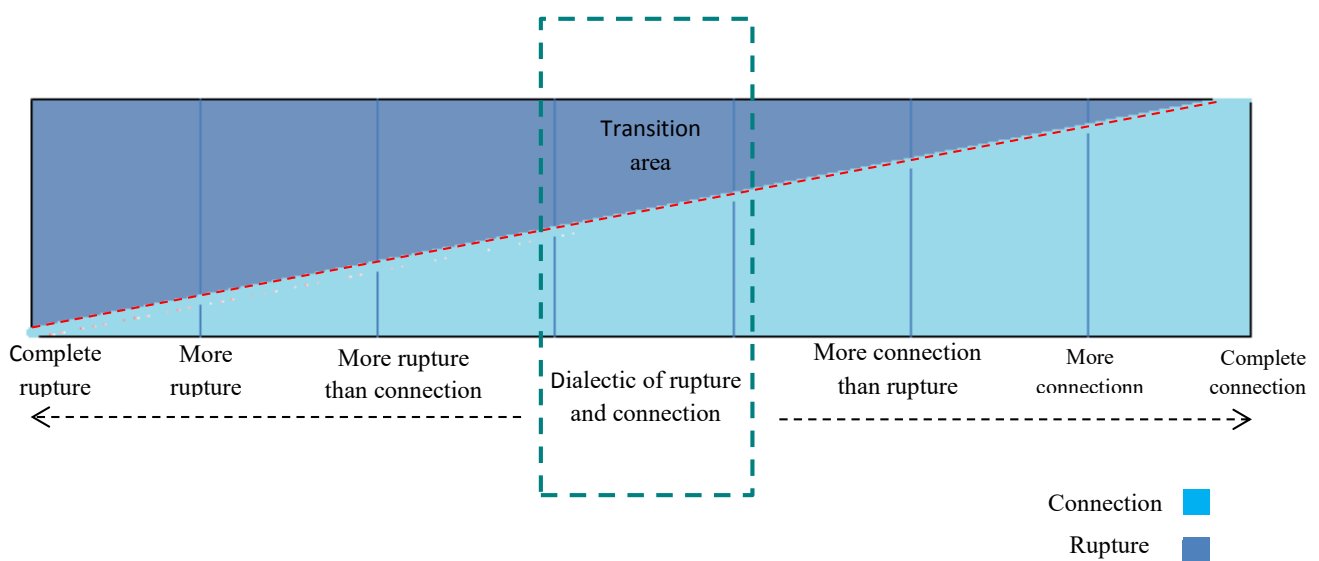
Transition area

Complete rupture

More rupture

More rupture than connection

Dialectic of rupture and connection

More connection than rupture

More connectionn

Complete connection

Connection

Rupture